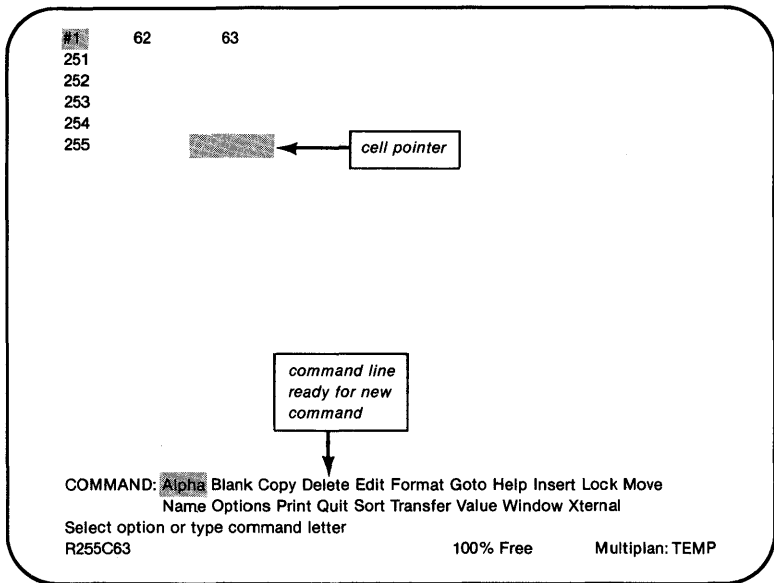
#1 62 63
251
252
253
254
255

cell pointer

command line ready for new command

COMMAND: Alpha Blank Copy Delete Edit Format Goto Help Insert Lock Move Name Options Print Quit Sort Transfer Value Window Xternal
Select option or type command letter
R255C63 100% Free Multiplan: TEMP